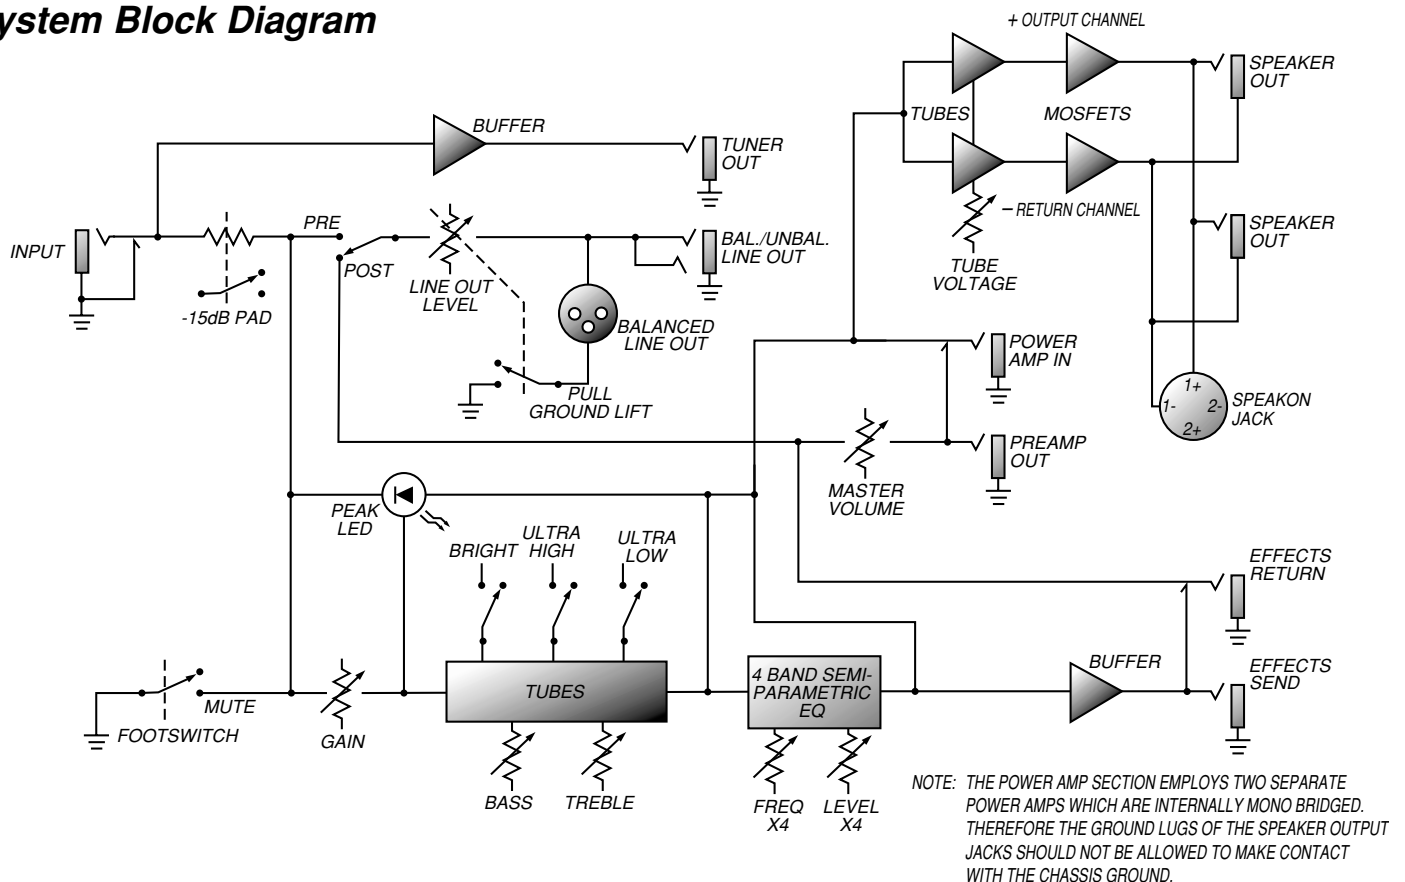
ystem Block Diagram

+ OUTPUT CHANNEL

SPEAKER OUT

TUBES

MOSFETS

BUFFER

TUNER OUT

– RETURN CHANNEL

SPEAKER OUT

INPUT

PRE

BAL./UNBAL. LINE OUT

POST

TUBE VOLTAGE

LINE OUT LEVEL

-15dB PAD

BALANCED LINE OUT

POWER AMP IN

PULL GROUND LIFT

1+

1-

2-

2+

SPEAKON JACK

PREAMP OUT

MASTER VOLUME

PEAK LED

ULTRA HIGH

ULTRA LOW

BRIGHT

EFFECTS RETURN

BUFFER

EFFECTS SEND

TUBES

4 BAND SEMI-PARAMETRIC EQ

MUTE

FOOTSWITCH

GAIN

BASS

TREBLE

FREQ X4

LEVEL X4

NOTE: THE POWER AMP SECTION EMPLOYS TWO SEPARATE POWER AMPS WHICH ARE INTERNALLY MONO BRIDGED. THEREFORE THE GROUND LUGS OF THE SPEAKER OUTPUT JACKS SHOULD NOT BE ALLOWED TO MAKE CONTACT WITH THE CHASSIS GROUND.